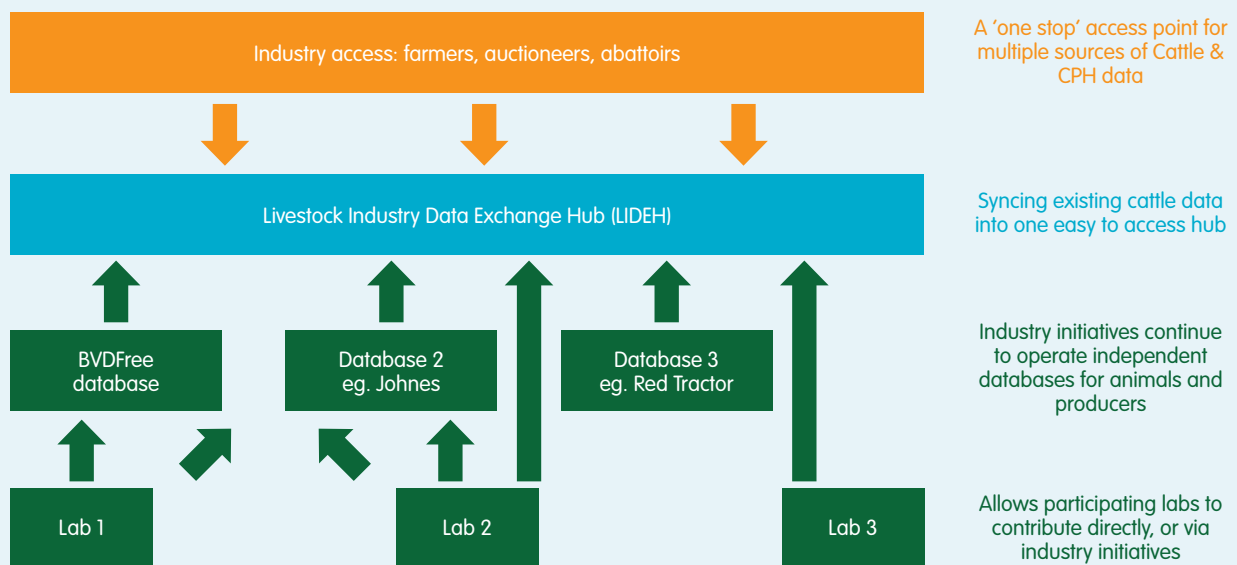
Industry access: farmers, auctioneers, abattoirs

A 'one stop' access point for multiple sources of Cattle & CPH data

Livestock Industry Data Exchange Hub (LIDEH)

Syncing existing cattle data into one easy to access hub

BVDFree database

Database 2 eg. Johnes

Database 3 eg. Red Tractor

Industry initiatives continue to operate independent databases for animals and producers

Lab 1

Lab 2

Lab 3

Allows participating labs to contribute directly, or via industry initiatives